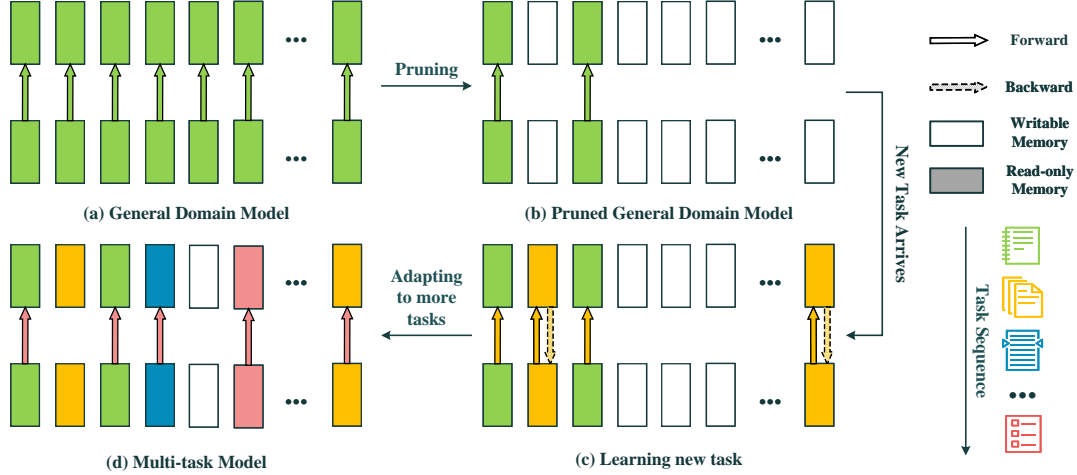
Pruning

(a) General Domain Model

(b) Pruned General Domain Model

New Task Arrives

Forward

Backward

Writable Memory

Read-only Memory

Task Sequence

Adapting to more tasks

(d) Multi-task Model

(c) Learning new task